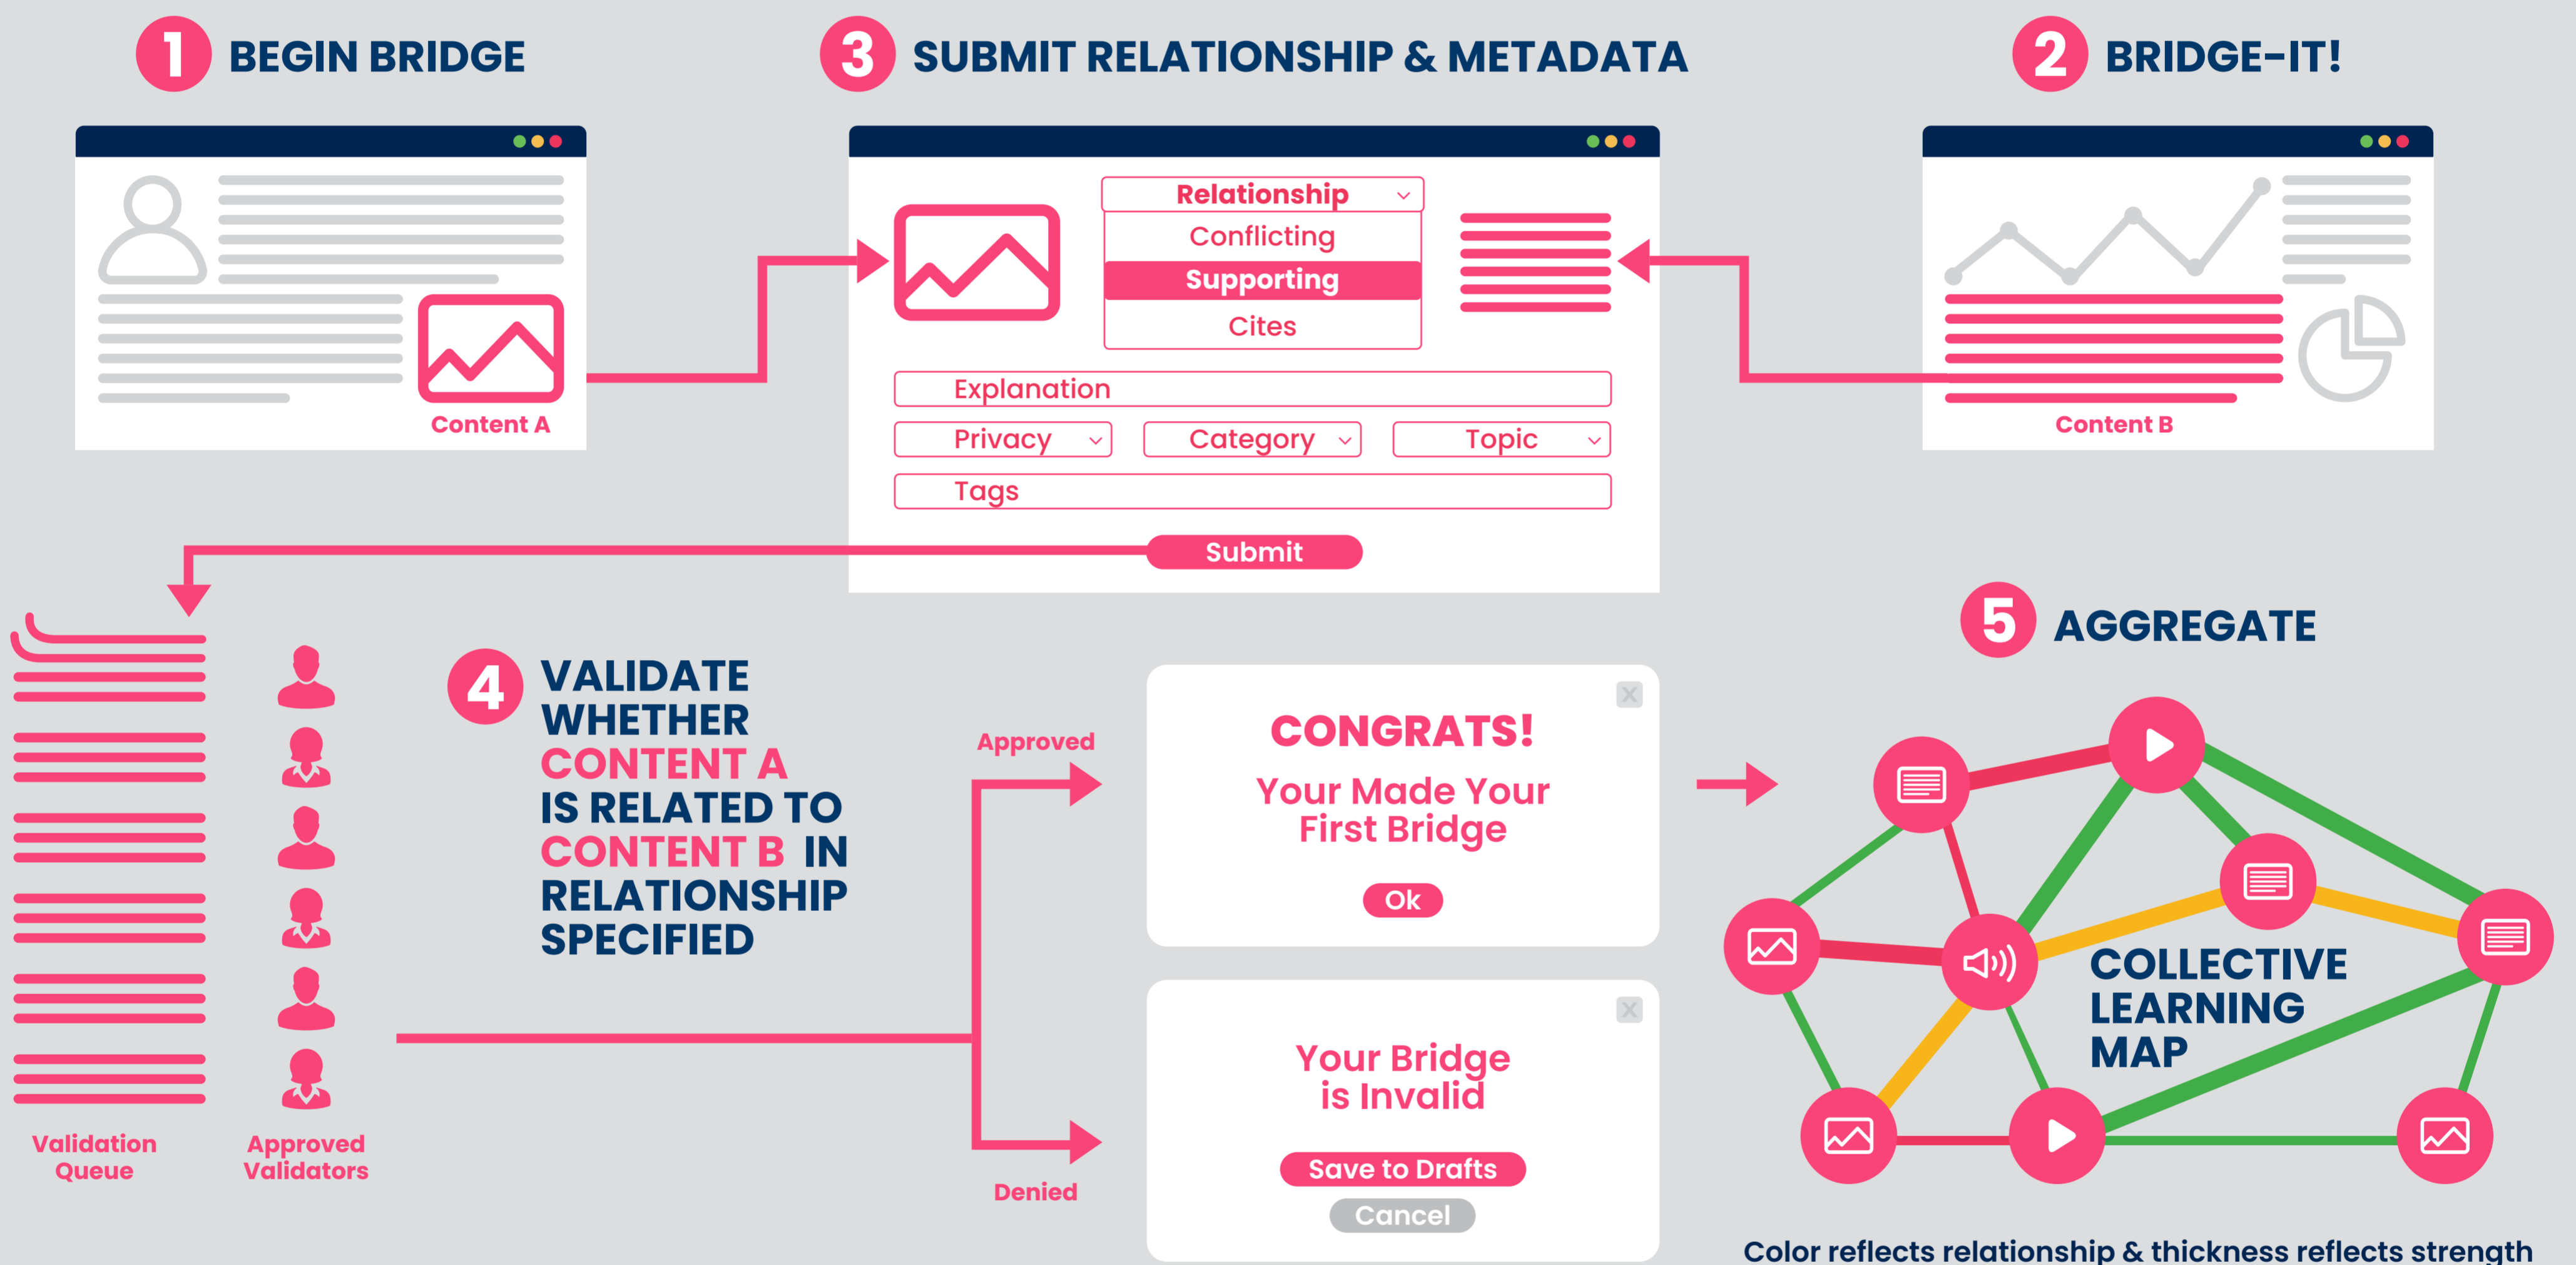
1 BEGIN BRIDGE

3 SUBMIT RELATIONSHIP & METADATA

2 BRIDGE-IT!

Content A

Relationship
Conflicting
Supporting
Cites

Explanation
Privacy
Category
Topic
Tags
Submit

Content B

5 AGGREGATE

4 VALIDATE WHETHER CONTENT A IS RELATED TO CONTENT B IN RELATIONSHIP SPECIFIED

Approved

CONGRATS!
Your Made Your First Bridge
Ok

Your Bridge is Invalid
Save to Drafts
Cancel

Denied

Validation Queue

Approved Validators

COLLECTIVE LEARNING MAP

Color reflects relationship & thickness reflects strength